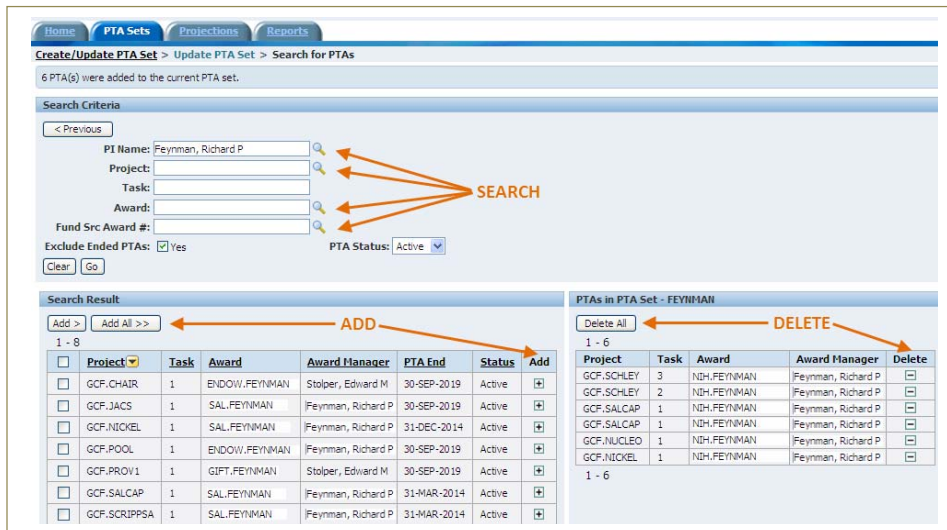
Home | PTA Sets | Projections | Reports

Create/Update PTA Set > Update PTA Set > Search for PTAs

6 PTA(s) were added to the current PTA set.

Search Criteria

< Previous

PI Name: Feynman, Richard P
Project:
Task:
Award:
Fund Src Award #:
Exclude Ended PTAs: Yes
PTA Status: Active

SEARCH

Clear | Go

Search Result

Add > | Add All >>

ADD

1 - 8

| | Project | Task | Award | Award Manager | PTA End | Status | Add |
|---|---|---|---|---|---|---|---|
| | GCF.CHAIR | 1 | ENDOW.FEYNMAN | Stolper, Edward M | 30-SEP-2019 | Active | |
| | GCF.JACS | 1 | SAL.FEYNMAN | Feynman, Richard P | 30-SEP-2019 | Active | |
| | GCF.NICKEL | 1 | SAL.FEYNMAN | Feynman, Richard P | 31-DEC-2014 | Active | |
| | GCF.POOL | 1 | ENDOW.FEYNMAN | Feynman, Richard P | 30-SEP-2019 | Active | |
| | GCF.PROV1 | 1 | GIFT.FEYNMAN | Stolper, Edward M | 30-SEP-2019 | Active | |
| | GCF.SALCAP | 1 | SAL.FEYNMAN | Feynman, Richard P | 31-MAR-2014 | Active | |
| | GCF.SCRIPPSA | 1 | SAL.FEYNMAN | Feynman, Richard P | 31-MAR-2014 | Active | |

PTAs in PTA Set - FEYNMAN

Delete All

DELETE

1 - 6

| Project | Task | Award | Award Manager | Delete |
|---|---|---|---|---|
| GCF.SCHLEY | 3 | NIH.FEYNMAN | Feynman, Richard P | |
| GCF.SCHLEY | 2 | NIH.FEYNMAN | Feynman, Richard P | |
| GCF.SALCAP | 1 | NIH.FEYNMAN | Feynman, Richard P | |
| GCF.SALCAP | 1 | NIH.FEYNMAN | Feynman, Richard P | |
| GCF.NUCLEO | 1 | NIH.FEYNMAN | Feynman, Richard P | |
| GCF.NICKEL | 1 | NIH.FEYNMAN | Feynman, Richard P | |

1 - 6